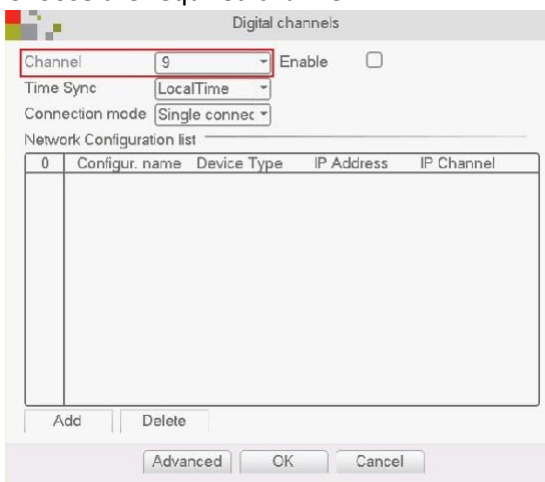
Digital channels

Channel 9 Enable

Time Sync LocalTime

Connection mode Single connec

Network Configuration list

| 0 | Configur. name | Device Type | IP Address | IP Channel |
|---|---|---|---|---|
| | | | | |

Add Delete

Advanced OK Cancel